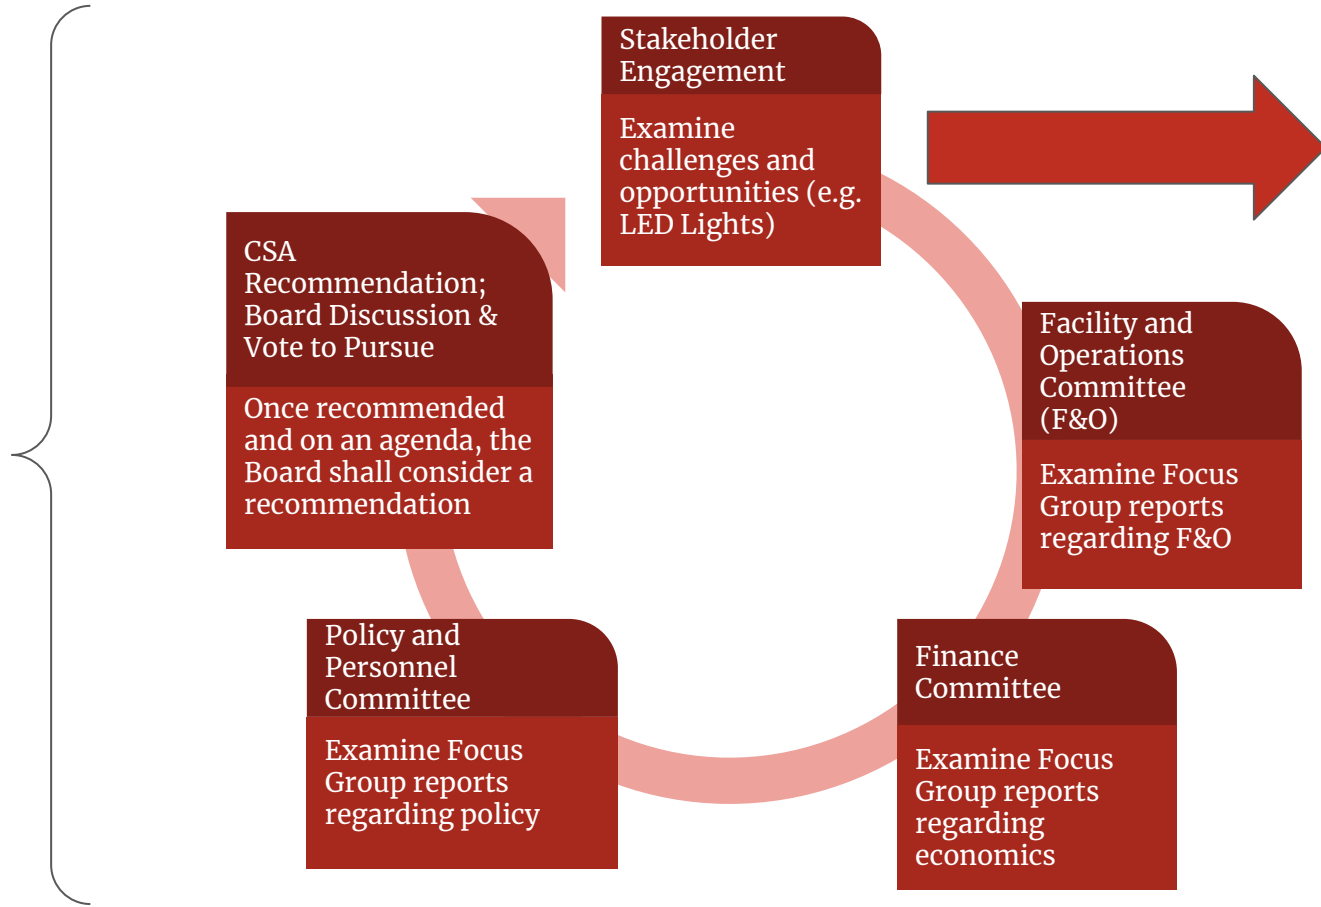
Stakeholder Engagement

Examine challenges and opportunities (e.g. LED Lights)

Facility and Operations Committee (F&O)

Examine Focus Group reports regarding F&O

Finance Committee

Examine Focus Group reports regarding economics

Policy and Personnel Committee

Examine Focus Group reports regarding policy

CSA Recommendation; Board Discussion & Vote to Pursue

Once recommended and on an agenda, the Board shall consider a recommendation